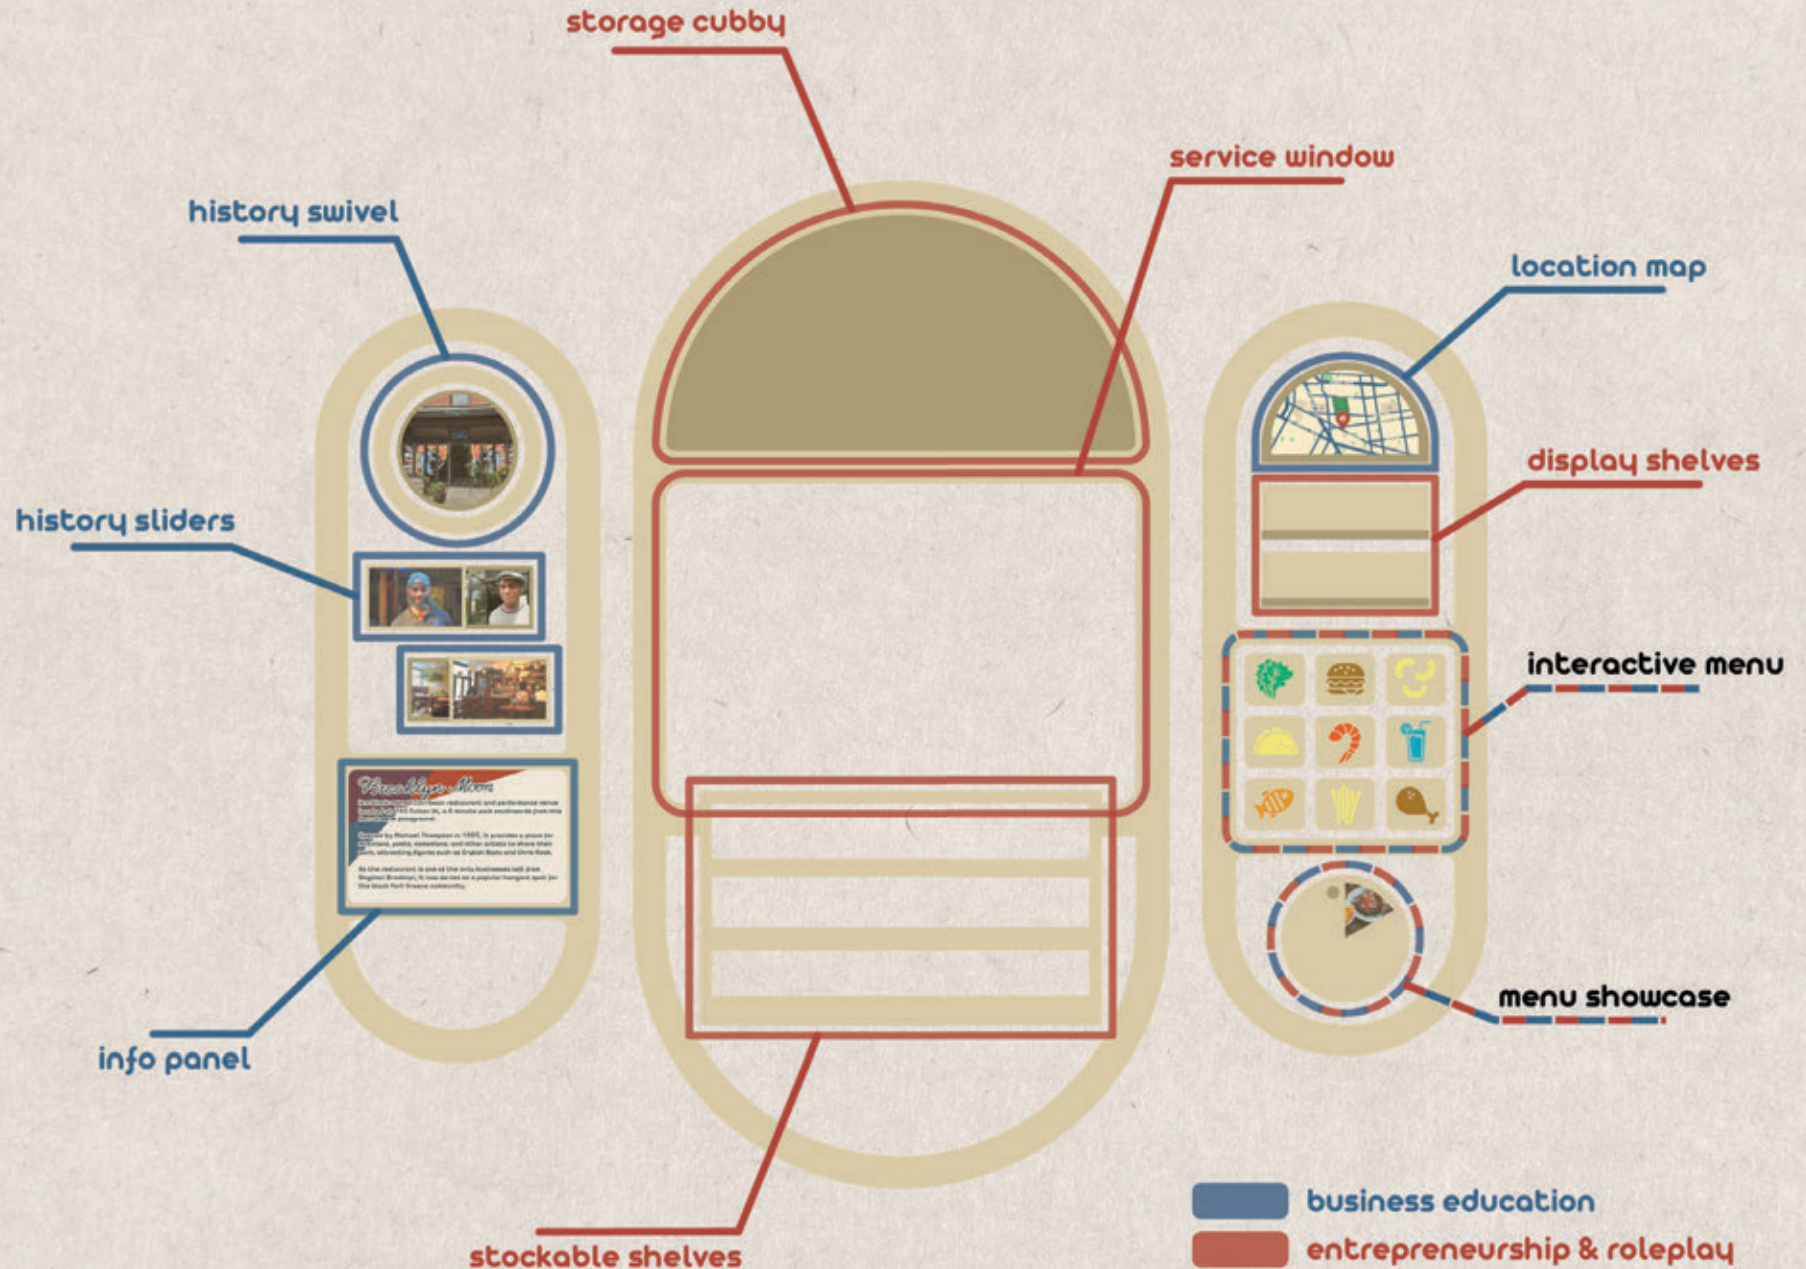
storage cubby

service window

history swivel

location map

display shelves

history sliders

interactive menu

Brooklyn Moon

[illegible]

menu showcase

info panel

business education

entrepreneurship & roleplay

stockable shelves